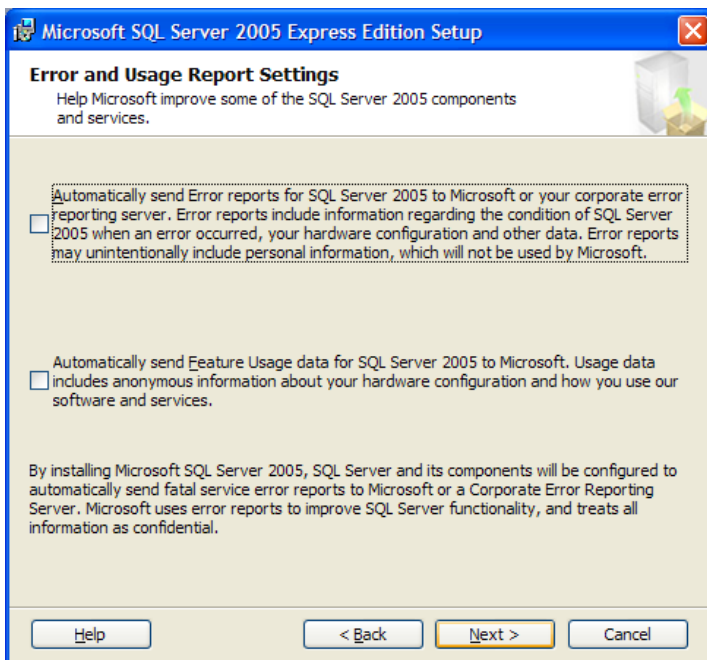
Microsoft SQL Server 2005 Express Edition Setup

Error and Usage Report Settings

Help Microsoft improve some of the SQL Server 2005 components and services.

Automatically send Error reports for SQL Server 2005 to Microsoft or your corporate error reporting server. Error reports include information regarding the condition of SQL Server 2005 when an error occurred, your hardware configuration and other data. Error reports may unintentionally include personal information, which will not be used by Microsoft.

Automatically send Feature Usage data for SQL Server 2005 to Microsoft. Usage data includes anonymous information about your hardware configuration and how you use our software and services.

By installing Microsoft SQL Server 2005, SQL Server and its components will be configured to automatically send fatal service error reports to Microsoft or a Corporate Error Reporting Server. Microsoft uses error reports to improve SQL Server functionality, and treats all information as confidential.

Help

< Back

Next >

Cancel